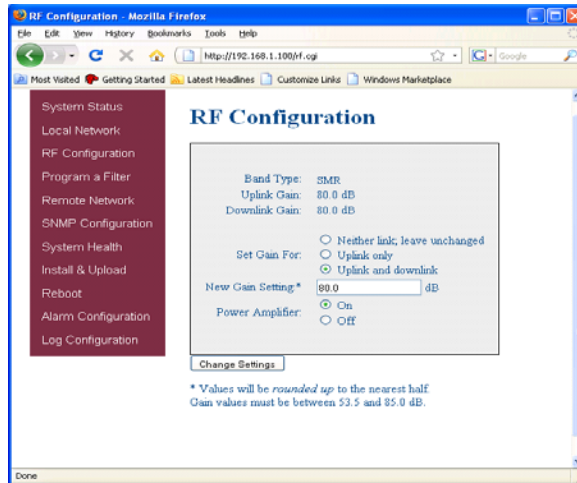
RF Configuration - Mozilla Firefox

File Edit View History Bookmarks Tools Help

http://192.168.1.100/rf.cgi

Google

Most Visited Getting Started Latest Headlines Customize Links Windows Marketplace

System Status
Local Network
RF Configuration
Program a Filter
Remote Network
SNMP Configuration
System Health
Install & Upload
Reboot
Alarm Configuration
Log Configuration

RF Configuration

Band Type: SMR
Uplink Gain: 80.0 dB
Downlink Gain: 80.0 dB

Set Gain For:
Neither link; leave unchanged
Uplink only
Uplink and downlink

New Gain Setting:* 80.0 dB

Power Amplifier:
On
Off

Change Settings

* Values will be rounded up to the nearest half
Gain values must be between 53.5 and 85.0 dB.

Done